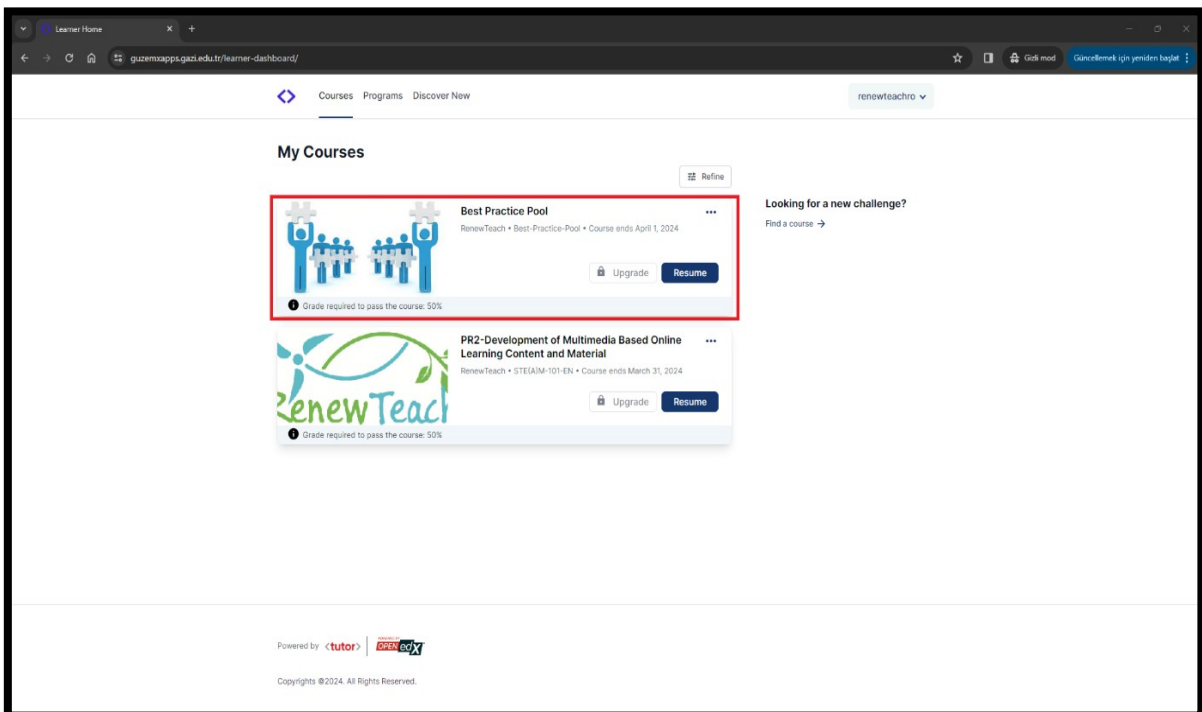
Learner Home

guzemxapps.gazi.edu.tr/learner-dashboard/

Gizli mod

Güncellemek için yeniden başlat

Courses Programs Discover New

renewteachro

My Courses

Refine

Best Practice Pool

RenewTeach • Best-Practice-Pool • Course ends April 1, 2024

Upgrade

Resume

Grade required to pass the course: 50%

Looking for a new challenge?

Find a course →

PR2-Development of Multimedia Based Online Learning Content and Material

RenewTeach • STE(A)M-101-EN • Course ends March 31, 2024

RenewTeacl

Upgrade

Resume

Grade required to pass the course: 50%

Powered by <tutor> OPEN edX

Copyrights ©2024. All Rights Reserved.